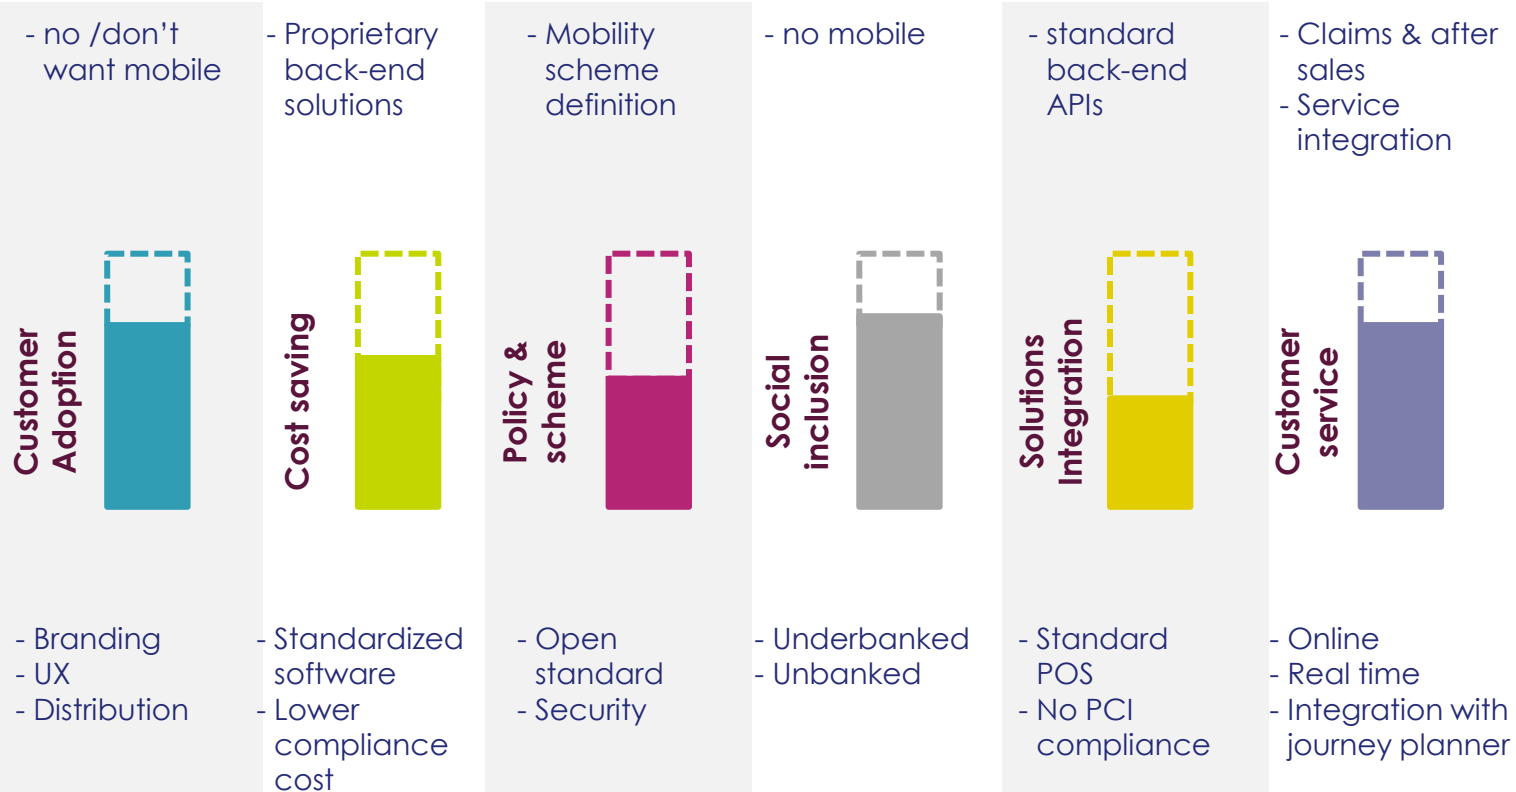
- no /don't want mobile

Customer Adoption

- Branding
- UX
- Distribution

- Proprietary back-end solutions

Cost saving

- Standardized software
- Lower compliance cost

- Mobility scheme definition

Policy & scheme

- Open standard
- Security

- no mobile

Social inclusion

- Underbanked
- Unbanked

- standard back-end APIs

Solutions Integration

- Standard POS
- No PCI compliance

- Claims & after sales
- Service integration

Customer service

- Online
- Real time
- Integration with journey planner